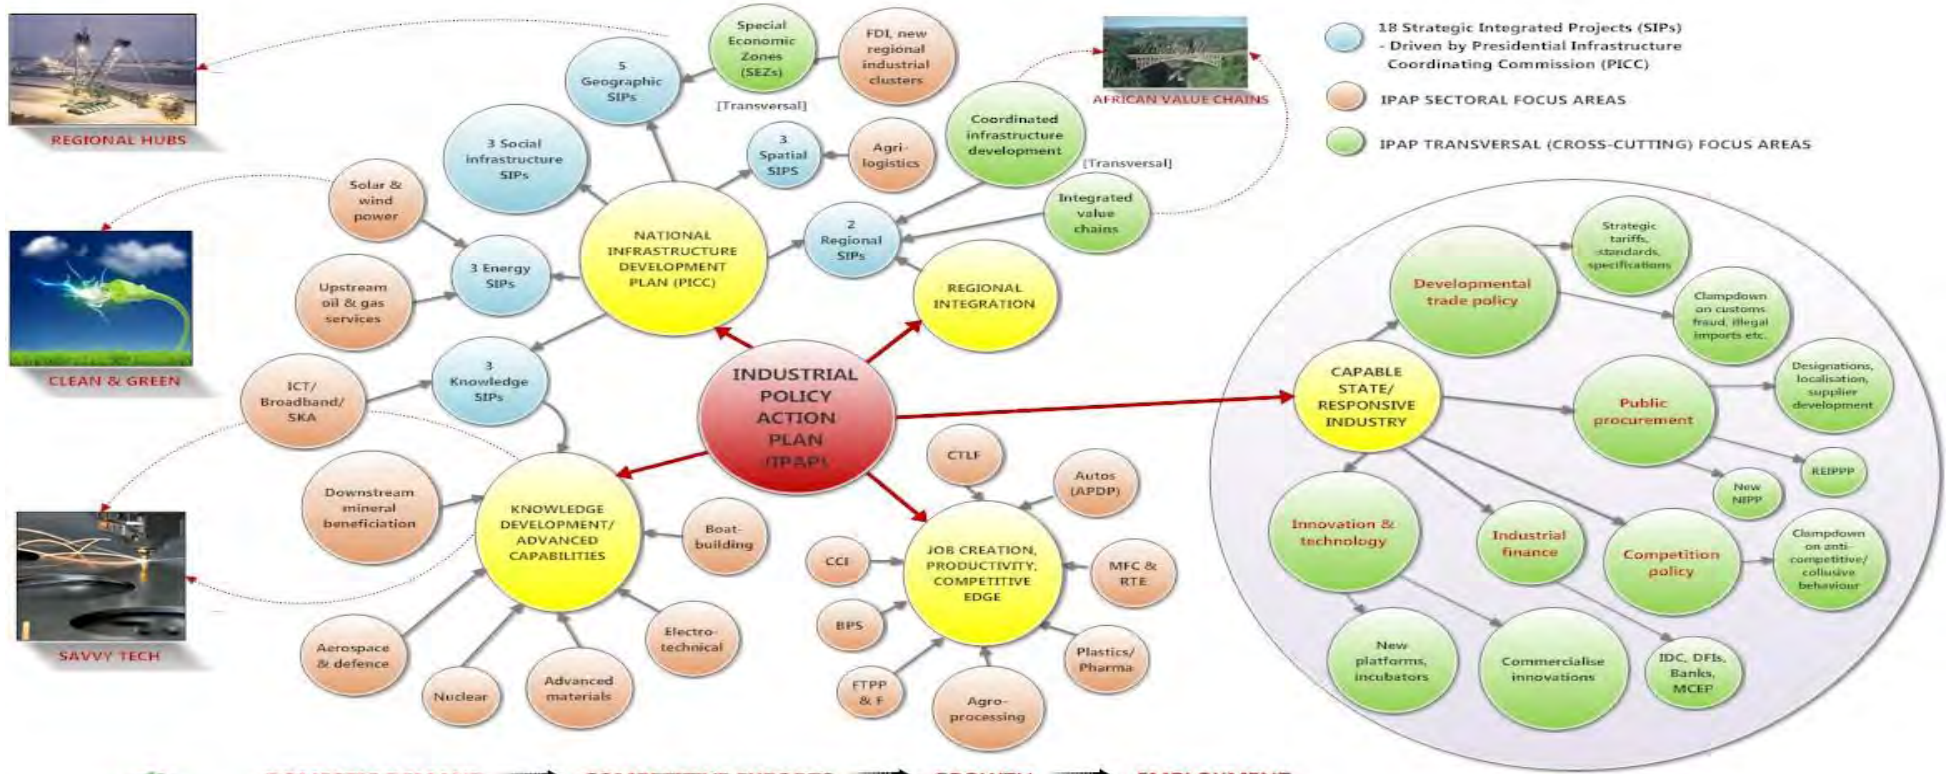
REGIONAL HUBS

CLEAN & GREEN

SAVVY TECH

AFRICAN VALUE CHAINS

18 Strategic Integrated Projects (SIPs) - Driven by Presidential Infrastructure Coordinating Commission (PICC)

IPAP SECTORAL FOCUS AREAS

IPAP TRANSVERSAL (CROSS-CUTTING) FOCUS AREAS

Special Economic Zones (SEZs)

FDI, new regional industrial clusters

5 Geographic SIPs

[Transversal]

3 Social infrastructure SIPs

3 Spatial SIPS

Agri-logistics

Coordinated infrastructure development

[Transversal]

Integrated value chains

Solar & wind power

3 Energy SIPs

Upstream oil & gas services

NATIONAL INFRASTRUCTURE DEVELOPMENT PLAN (PICC)

2 Regional SIPs

REGIONAL INTEGRATION

ICT/ Broadband/ SKA

3 Knowledge SIPs

INDUSTRIAL POLICY ACTION PLAN (IPAP)

Downstream mineral beneficiation

KNOWLEDGE DEVELOPMENT/ ADVANCED CAPABILITIES

Boat-building

Aerospace & defence

Nuclear

Advanced materials

Electro-technical

CTLF

Autos (APDP)

CCI

JOB CREATION, PRODUCTIVITY, COMPETITIVE EDGE

MFC & RTE

BPS

Plastics/ Pharma

FTPP & F

Agro-processing

Developmental trade policy

Strategic tariffs, standards, specifications

Clampdown on customs fraud, illegal imports etc.

CAPABLE STATE/ RESPONSIVE INDUSTRY

Public procurement

Designations, localisation, supplier development

REIPPP

New NIPP

Innovation & technology

Industrial finance

Competition policy

Clampdown on anti-competitive/ collusive behaviour

New platforms, incubators

Commercialise innovations

IDC, DFIs, Banks, MCEP

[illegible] → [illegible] → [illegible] → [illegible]